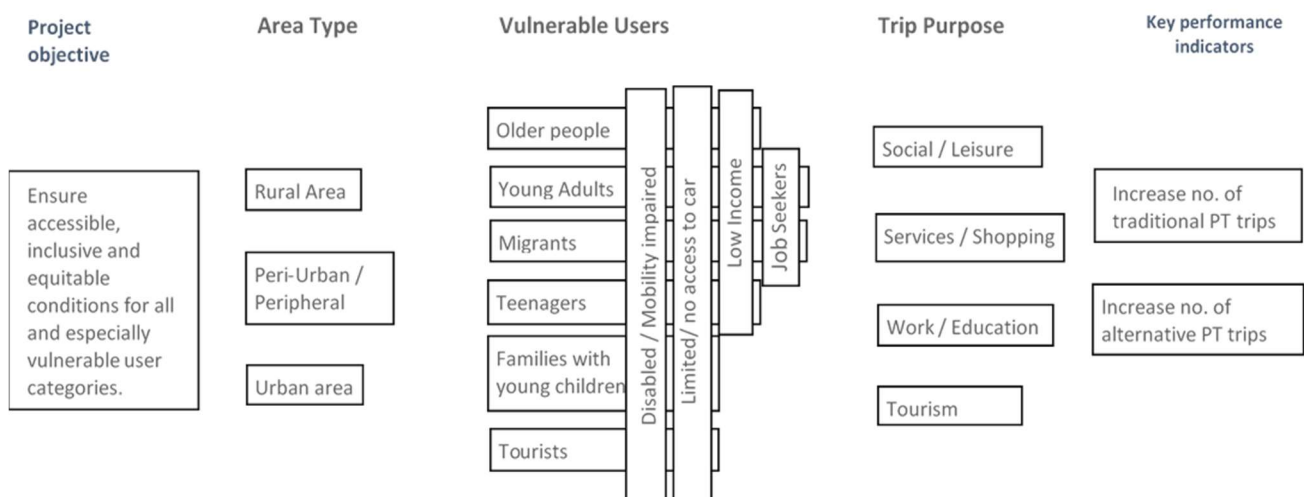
Project objective

Area Type

Vulnerable Users

Trip Purpose

Key performance indicators

Ensure accessible, inclusive and equitable conditions for all and especially vulnerable user categories.

Rural Area

Peri-Urban / Peripheral

Urban area

Older people

Young Adults

Migrants

Teenagers

Families with young children

Tourists

Disabled / Mobility impaired

Limited/ no access to car

Low Income

Job Seekers

Social / Leisure

Services / Shopping

Work / Education

Tourism

Increase no. of traditional PT trips

Increase no. of alternative PT trips